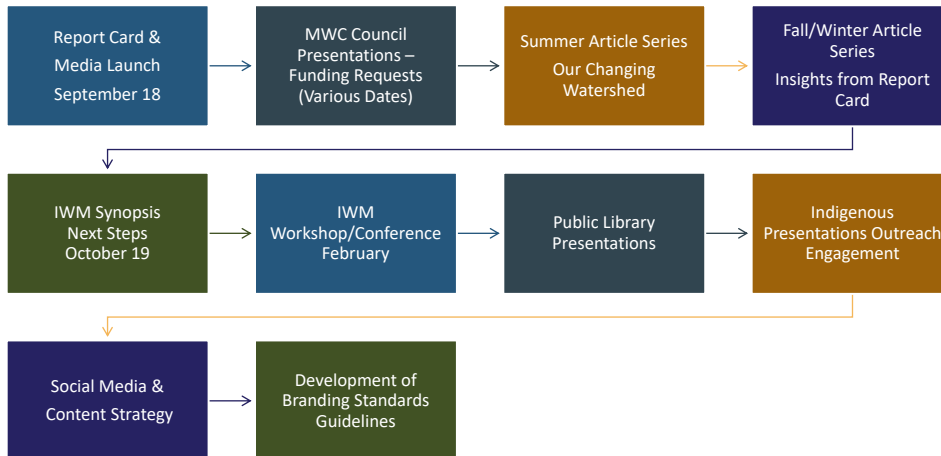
Report Card & Media Launch September 18

MWC Council Presentations – Funding Requests (Various Dates)

Summer Article Series

Our Changing Watershed

Fall/Winter Article Series

Insights from Report Card

IWM Synopsis Next Steps October 19

IWM Workshop/Conference February

Public Library Presentations

Indigenous Presentations Outreach Engagement

Social Media & Content Strategy

Development of Branding Standards Guidelines